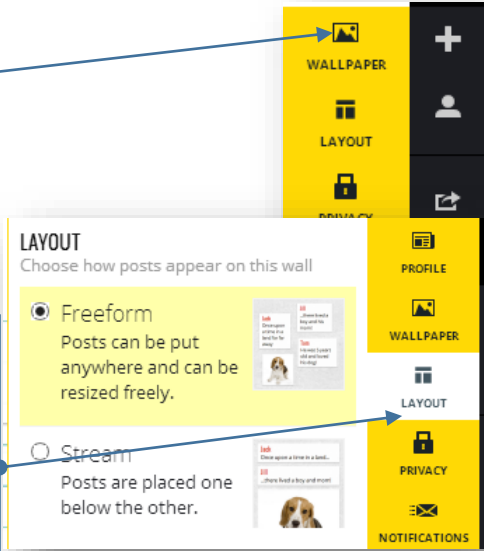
WALLPAPER

LAYOUT

PRIVACY

LAYOUT

Choose how posts appear on this wall

Freeform

Posts can be put anywhere and can be resized freely.

Stream

Posts are placed one below the other.

PROFILE

WALLPAPER

LAYOUT

PRIVACY

NOTIFICATIONS